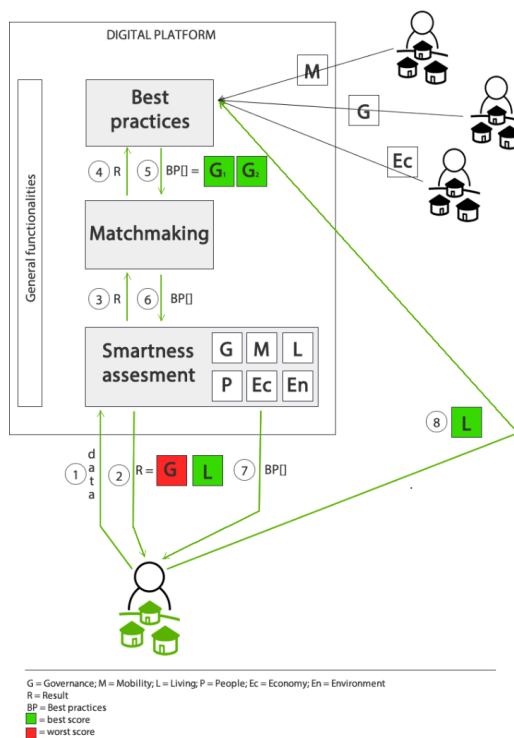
DIGITAL PLATFORM

General functionalities

Best practices

M

G

Ec

4 R

5 BP[] = $G_1$ $G_2$

Matchmaking

3 R

6 BP[]

Smartness assesment

| G | M | L |
|---|---|---|
| P | Ec | En |

8 L

1 data

2 R = G L

7 BP[]

G = Governance; M = Mobility; L = Living; P = People; Ec = Economy; En = Environment
R = Result
BP = Best practices
= best score
= worst score